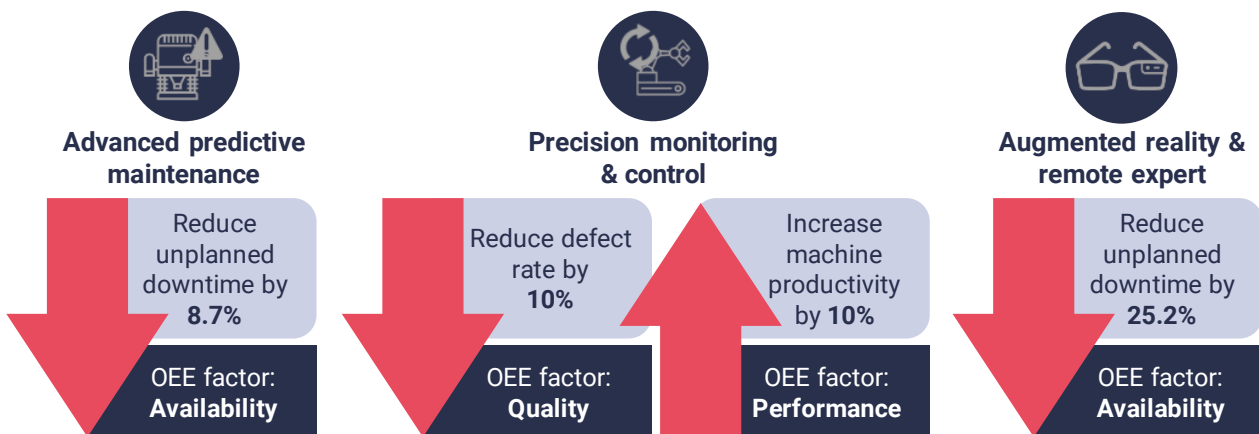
Advanced predictive maintenance

Reduce unplanned downtime by **8.7%**

OEE factor: **Availability**

Precision monitoring & control

Reduce defect rate by **10%**

OEE factor: **Quality**

Increase machine productivity by **10%**

OEE factor: **Performance**

Augmented reality & remote expert

Reduce unplanned downtime by **25.2%**

OEE factor: **Availability**